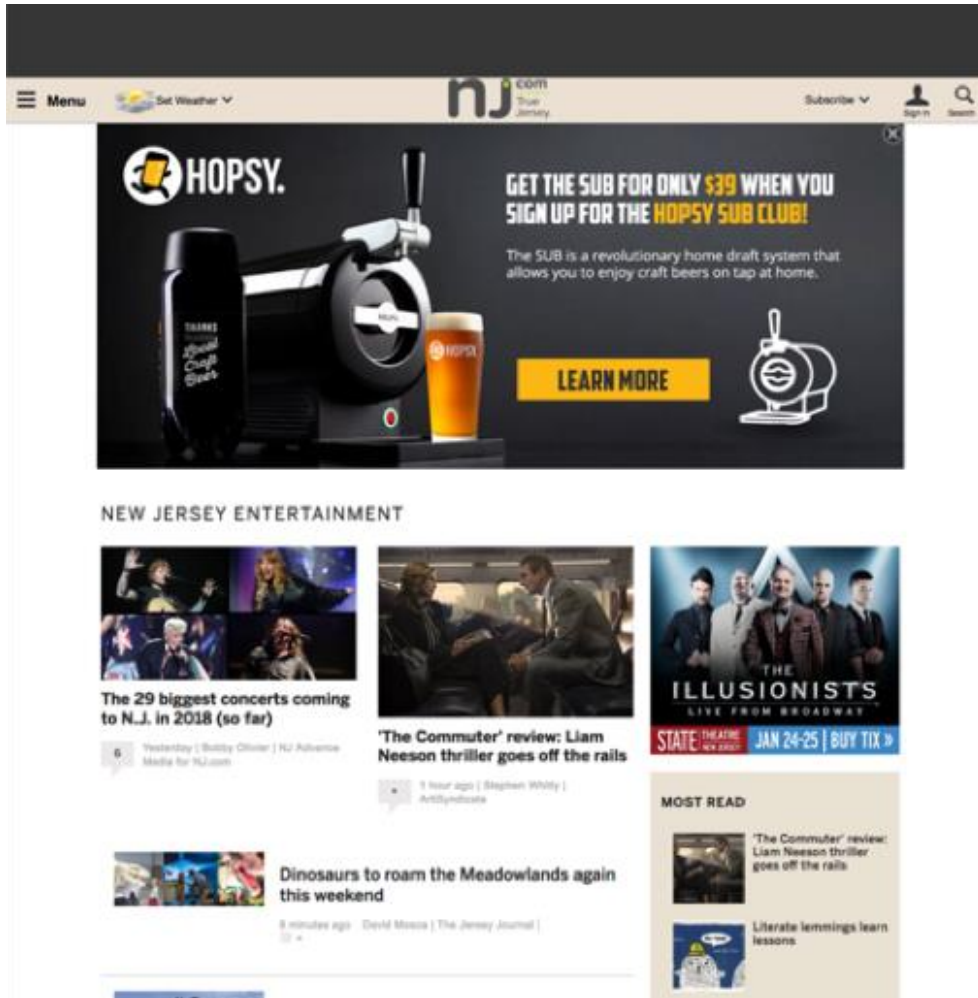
Menu Set Weather

nj com True Jersey

Subscribe Sign in Search

HOPSY.

GET THE SUB FOR ONLY $39 WHEN YOU SIGN UP FOR THE HOPSY SUB CLUB!

The SUB is a revolutionary home draft system that allows you to enjoy craft beers on tap at home.

LEARN MORE

THANKS Local Craft Beer

HOPSY

NEW JERSEY ENTERTAINMENT

The 29 biggest concerts coming to N.J. in 2018 (so far)

6 Yesterday | Bobby Olivier | NJ Advance Media for NJ.com

'The Commuter' review: Liam Neeson thriller goes off the rails

1 hour ago | Stephen Whitty | ArtSyndicate

THE ILLUSIONISTS LIVE FROM BROADWAY

STATE THEATRE NEW JERSEY JAN 24-25 | BUY TIX »

MOST READ

'The Commuter' review: Liam Neeson thriller goes off the rails

Literate lemmings learn lessons

Dinosaurs to roam the Meadowlands again this weekend

8 minutes ago David Mosca | The Jersey Journal |